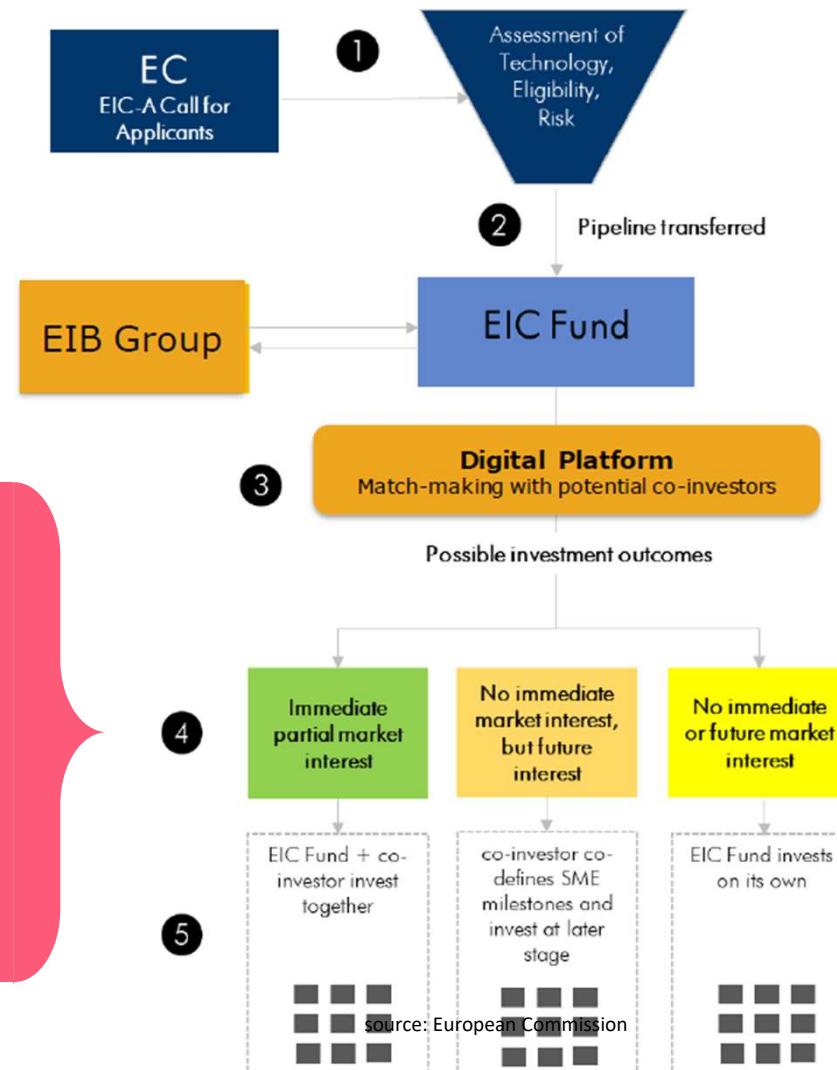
EC
EIC-A Call for Applicants

1

Assessment of Technology, Eligibility, Risk

2

Pipeline transferred

EIB Group

EIC Fund

3

Digital Platform
Match-making with potential co-investors

Possible investment outcomes

4

Immediate partial market interest

No immediate market interest, but future interest

No immediate or future market interest

5

EIC Fund + co-investor invest together

co-investor co-defines SME milestones and invest at later stage

EIC Fund invests on its own

source: European Commission